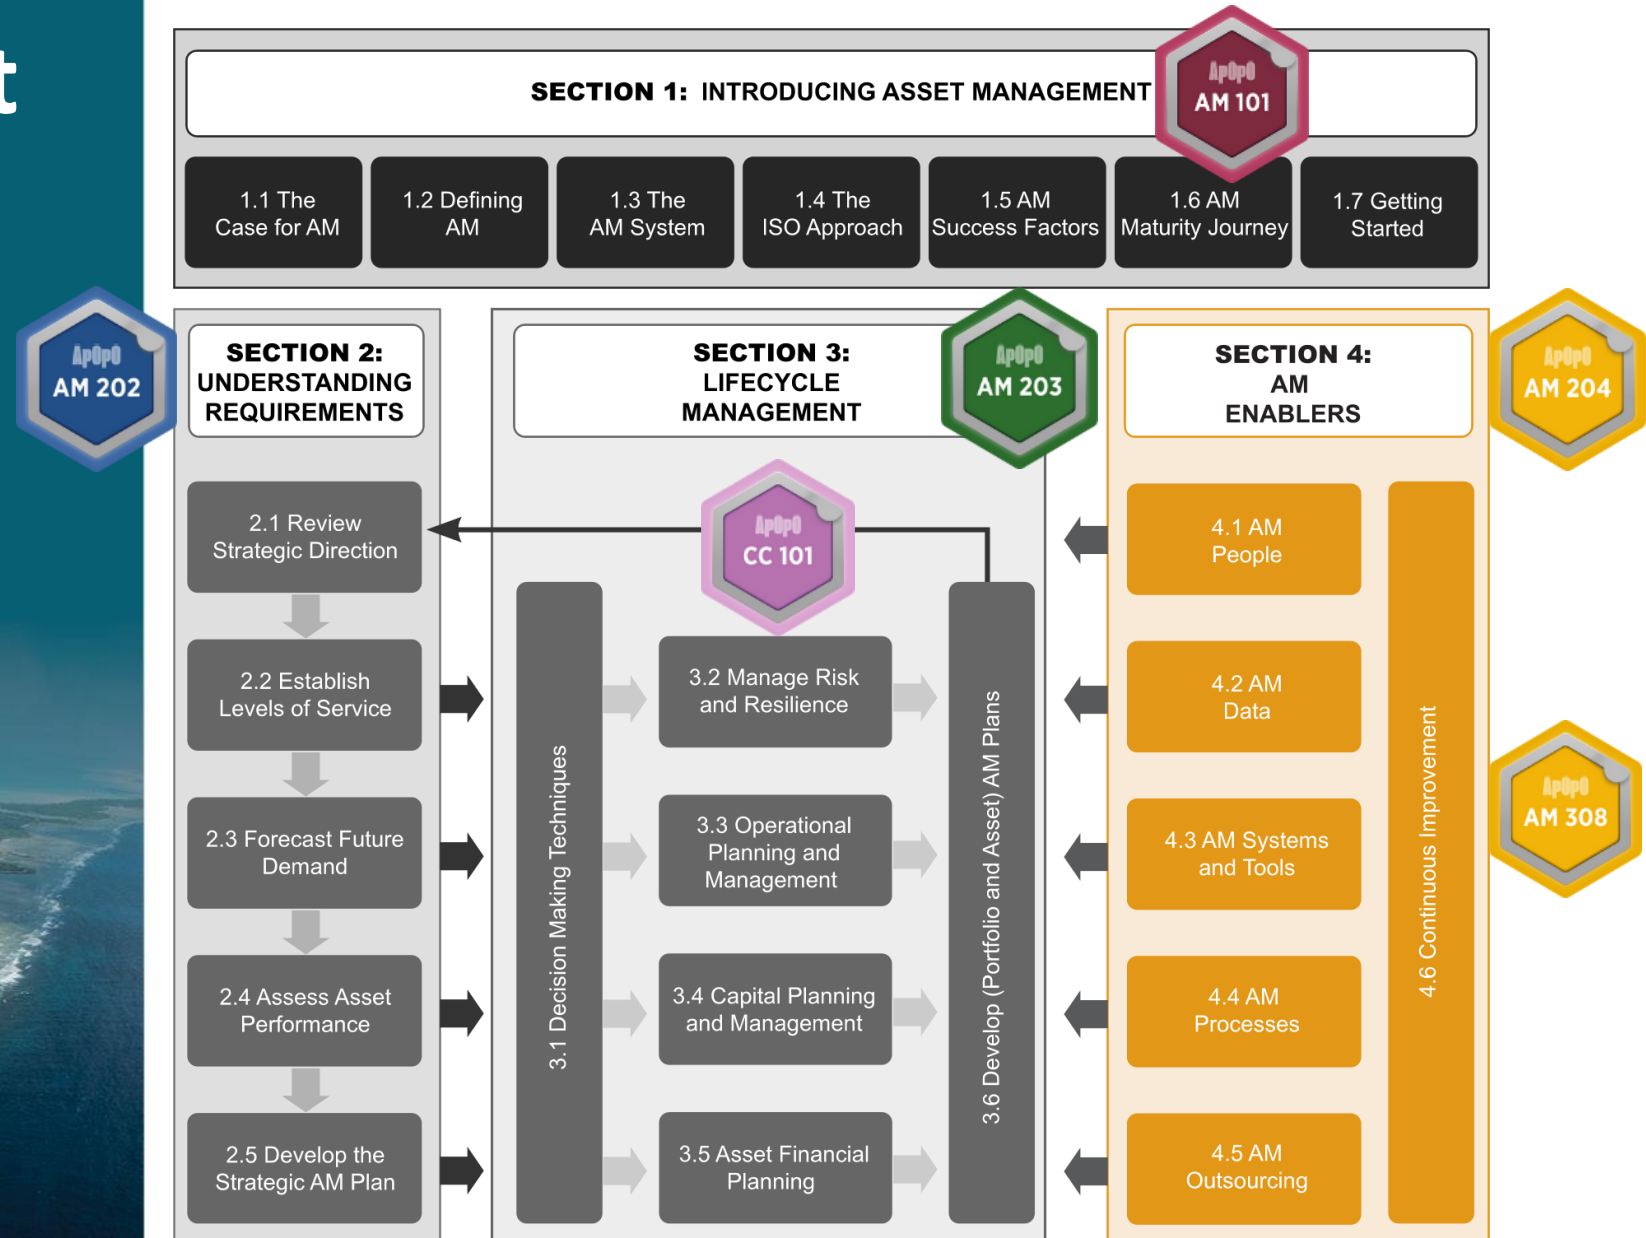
t

SECTION 1: INTRODUCING ASSET MANAGEMENT

ApOpO AM 101

1.1 The Case for AM

1.2 Defining AM

1.3 The AM System

1.4 The ISO Approach

1.5 AM Success Factors

1.6 AM Maturity Journey

1.7 Getting Started

ApOpO AM 202

SECTION 2: UNDERSTANDING REQUIREMENTS

SECTION 3: LIFECYCLE MANAGEMENT

ApOpO AM 203

SECTION 4: AM ENABLERS

ApOpO AM 204

2.1 Review Strategic Direction

ApOpO CC 101

2.2 Establish Levels of Service

2.3 Forecast Future Demand

2.4 Assess Asset Performance

2.5 Develop the Strategic AM Plan

3.1 Decision Making Techniques

3.2 Manage Risk and Resilience

3.3 Operational Planning and Management

3.4 Capital Planning and Management

3.5 Asset Financial Planning

3.6 Develop (Portfolio and Asset) AM Plans

4.1 AM People

4.2 AM Data

4.3 AM Systems and Tools

4.4 AM Processes

4.5 AM Outsourcing

4.6 Continuous Improvement

ApOpO AM 308